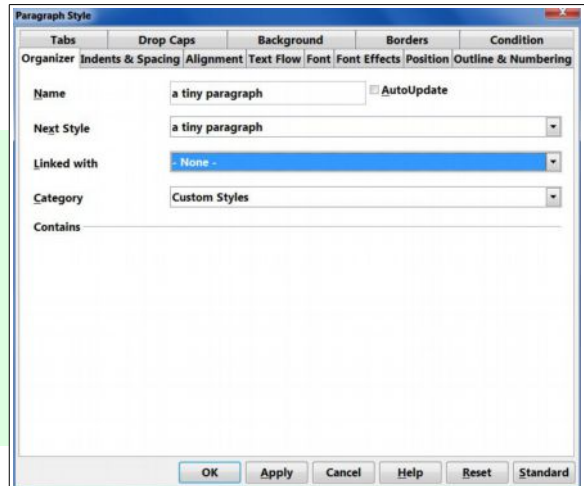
Paragraph Style

Tabs | Drop Caps | Background | Borders | Condition

Organizer | Indents & Spacing | Alignment | Text Flow | Font | Font Effects | Position | Outline & Numbering

Name a tiny paragraph AutoUpdate

Next Style a tiny paragraph

Linked with - None -

Category Custom Styles

Contains

OK Apply Cancel Help Reset Standard